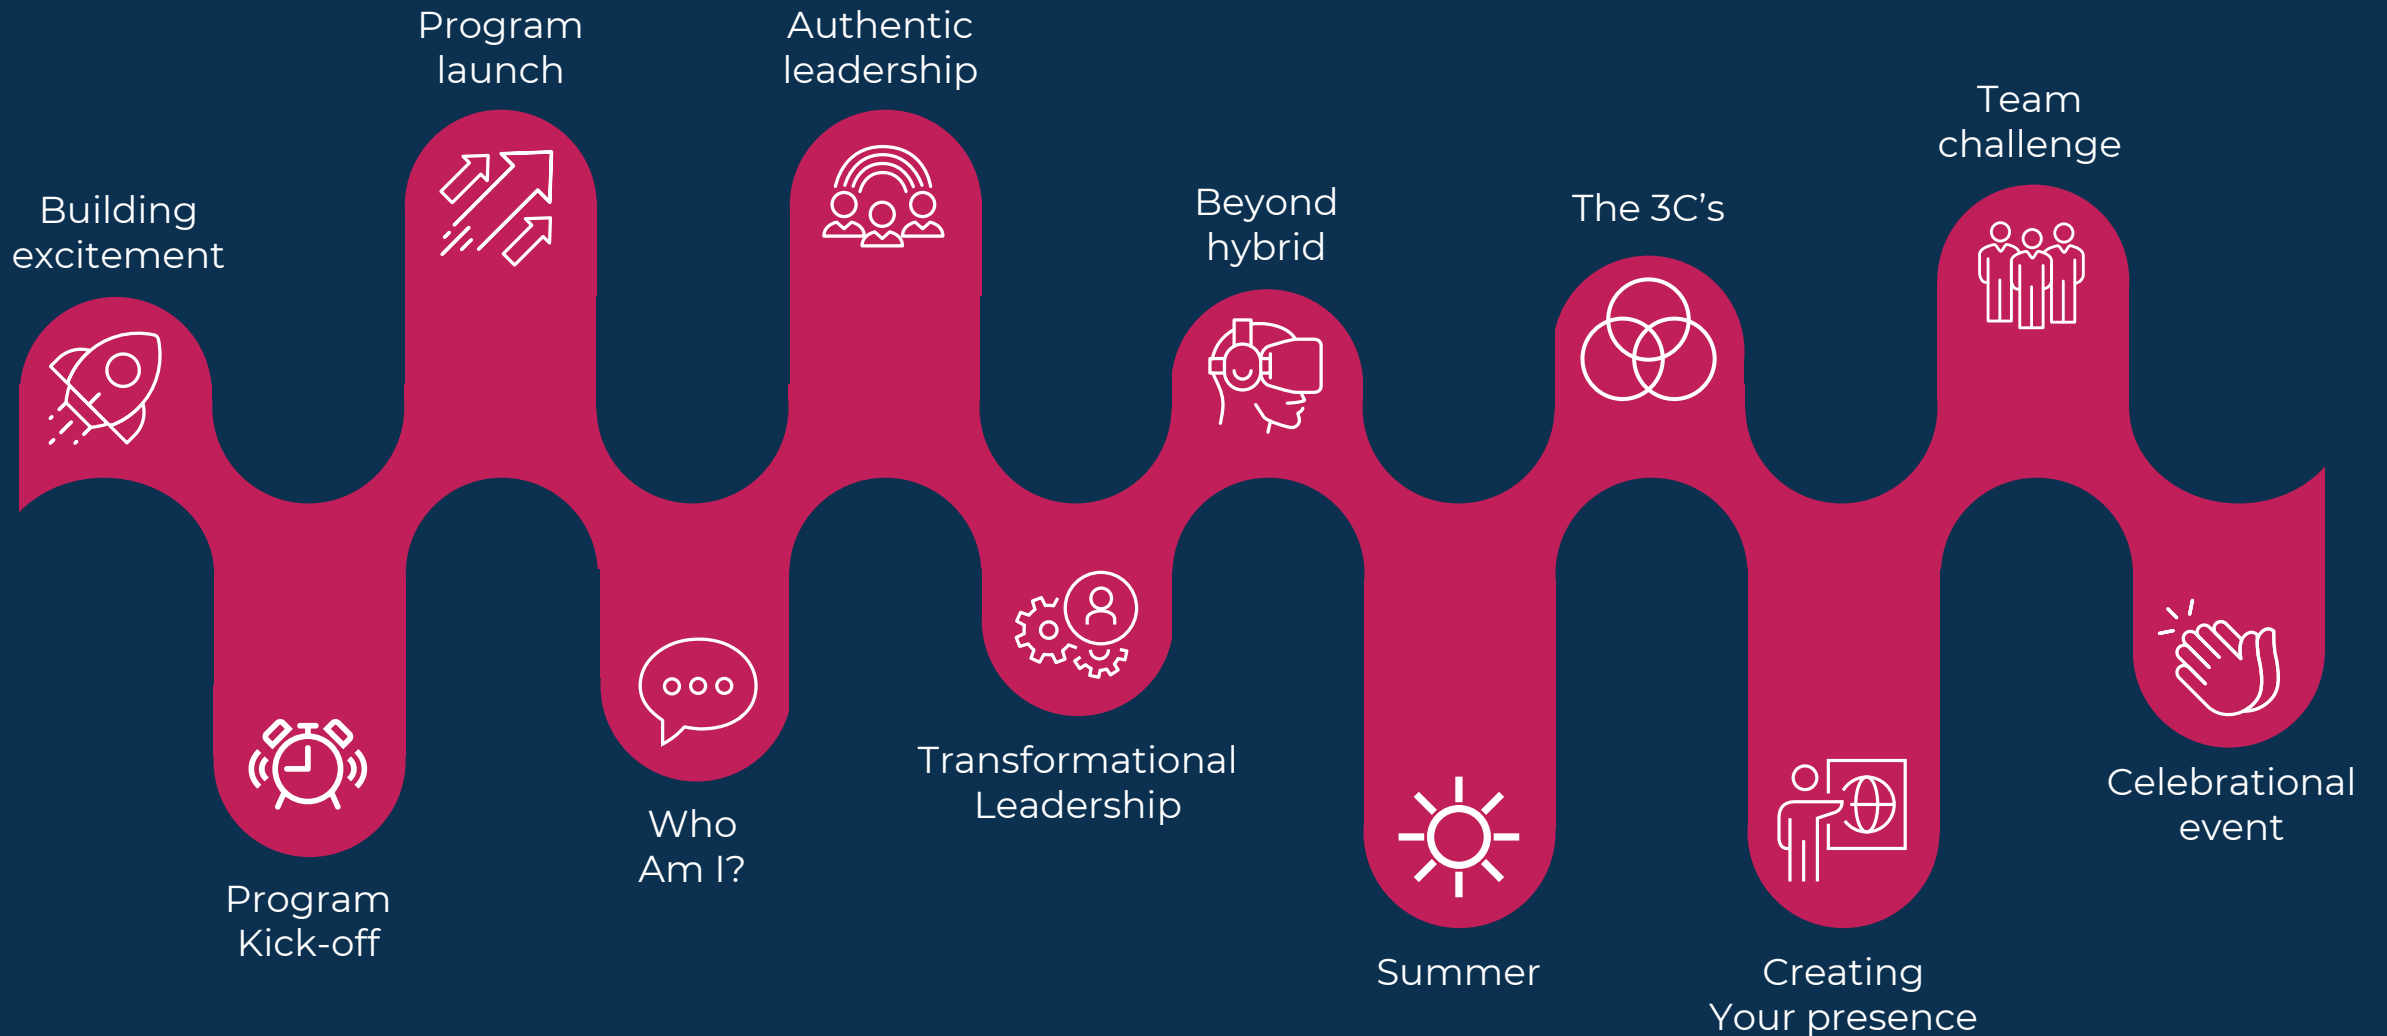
Building excitement

Program Kick-off

Program launch

Who Am I?

Authentic leadership

Transformational Leadership

Beyond hybrid

Summer

The 3C’s

Creating Your presence

Team challenge

Celebrational event